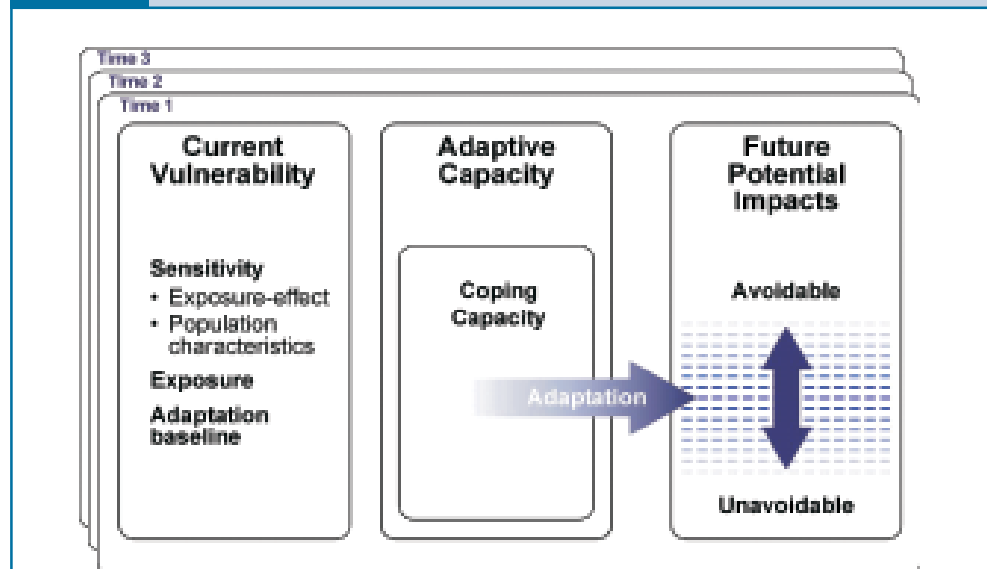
Time 3

Time 2

Time 1

Current Vulnerability

Sensitivity
• Exposure-effect
• Population characteristics

Exposure

Adaptation baseline

Adaptive Capacity

Coping Capacity

Adaptation

Future Potential Impacts

Avoidable

Unavoidable